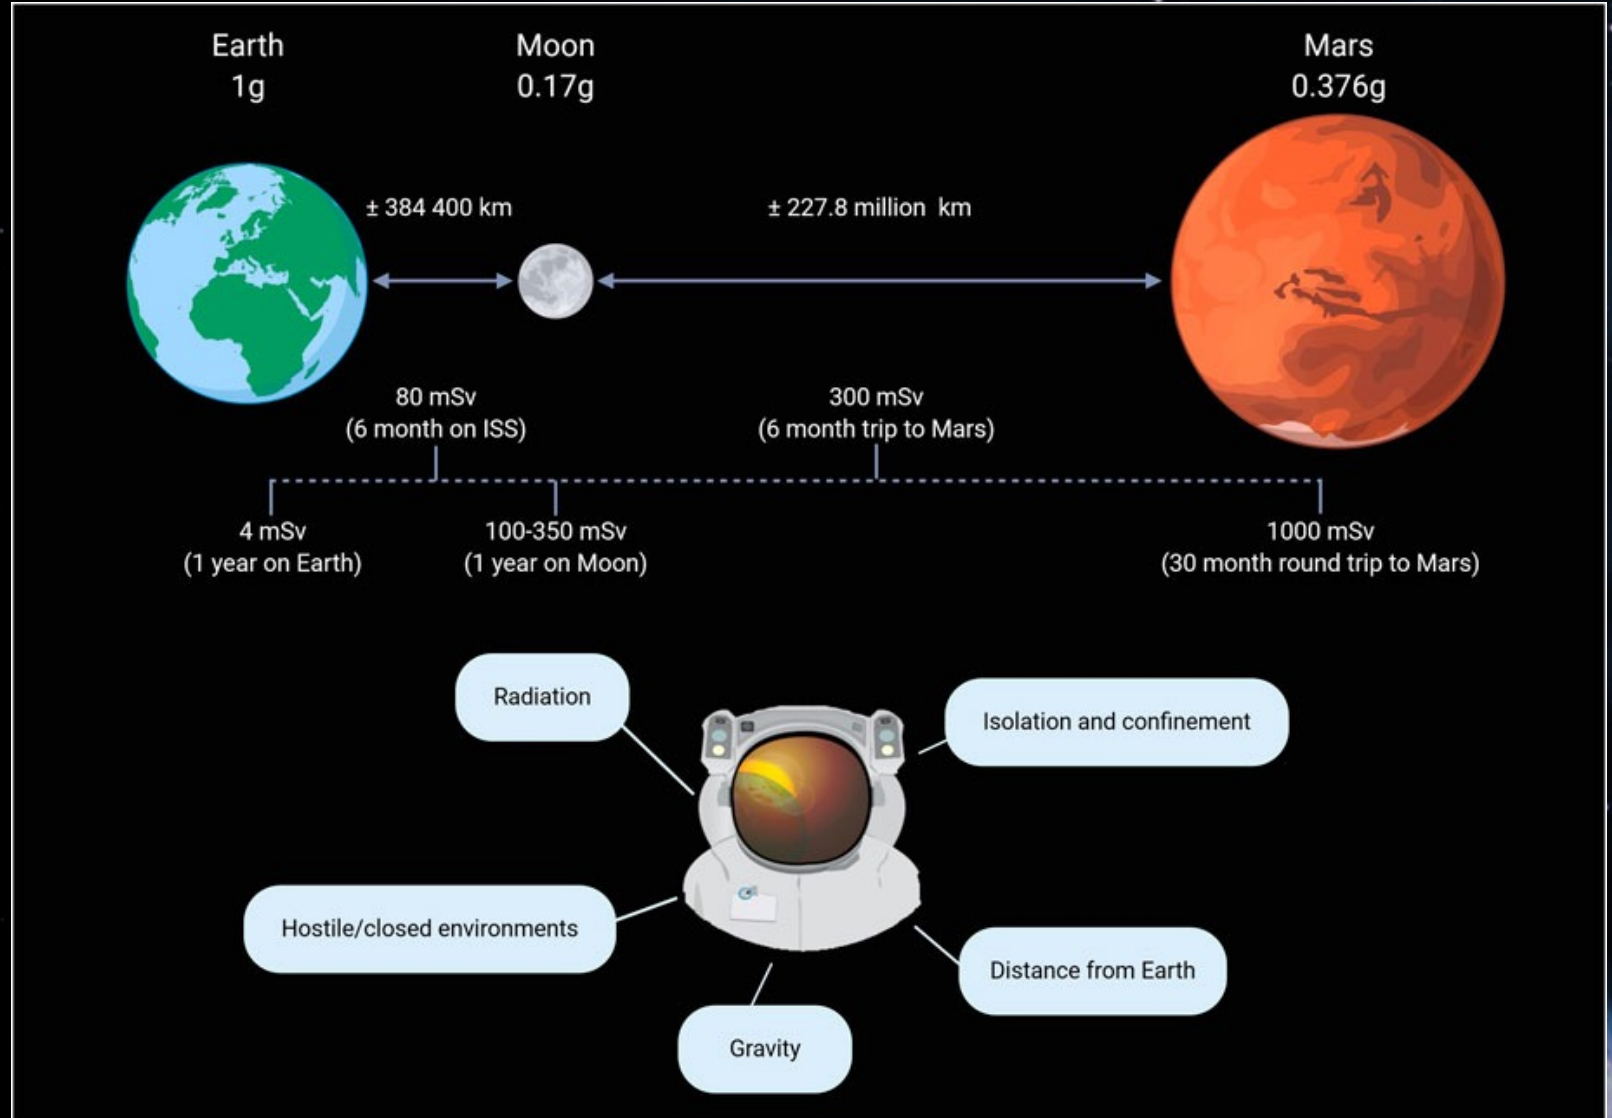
Earth
1g

Moon
0.17g

Mars
0.376g

± 384 400 km

± 227.8 million km

80 mSv
(6 month on ISS)

300 mSv
(6 month trip to Mars)

4 mSv
(1 year on Earth)

100-350 mSv
(1 year on Moon)

1000 mSv
(30 month round trip to Mars)

Radiation

Isolation and confinement

Hostile/closed environments

Distance from Earth

Gravity